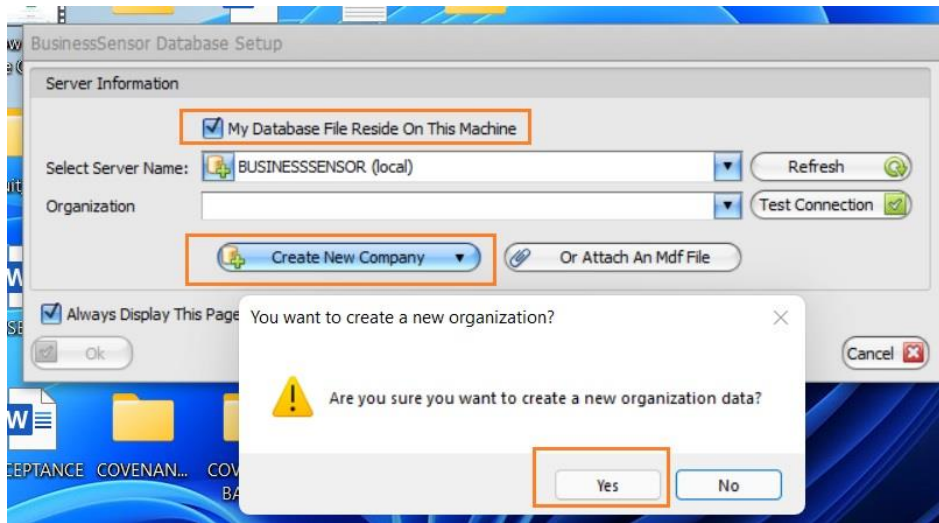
BusinessSensor Database Setup

Server Information

My Database File Reside On This Machine

Select Server Name: BUSINESSSENSOR (local) Refresh

Organization Test Connection

Create New Company Or Attach An Mdf File

Always Display This Page

Ok

Cancel

You want to create a new organization?

Are you sure you want to create a new organization data?

Yes No

EPTANCE COVENAN... COV BA